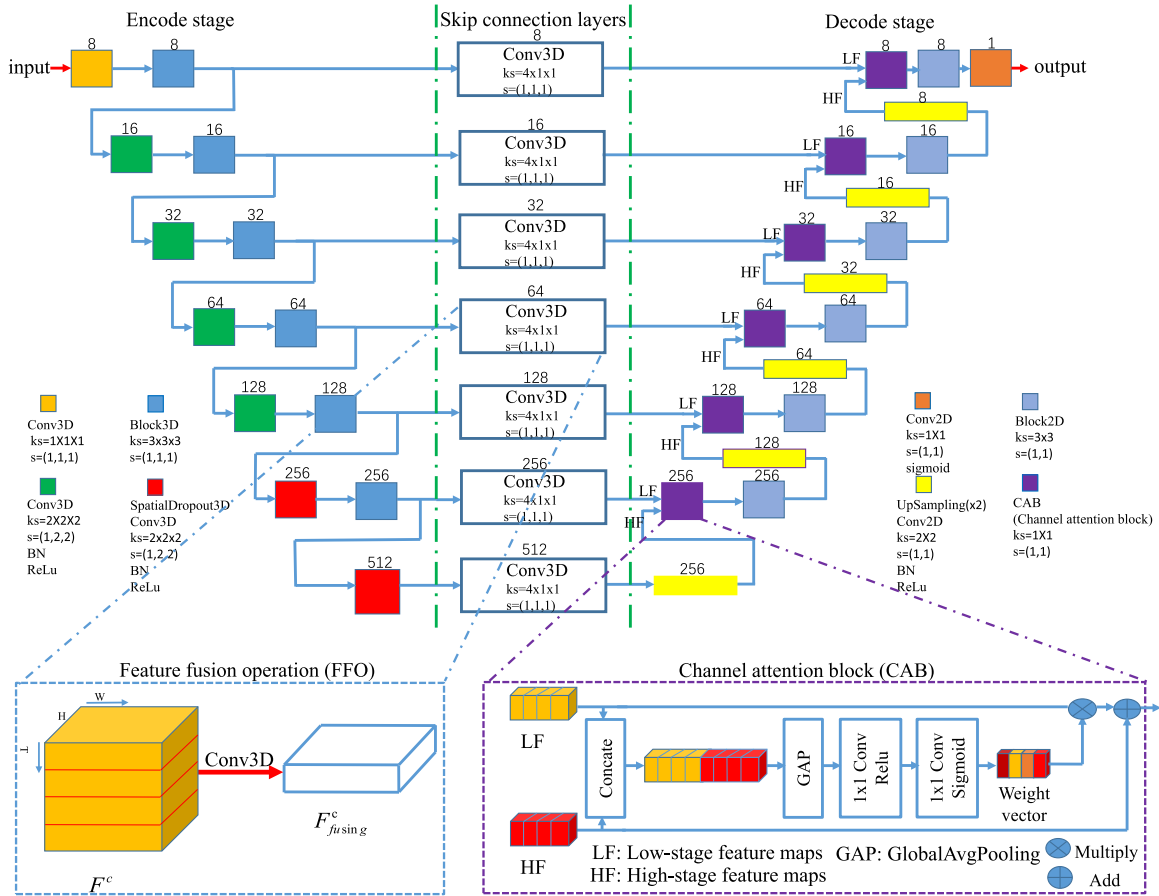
Encode stage

Skip connection layers

Decode stage

input

8

8

8
Conv3D
ks=4x1x1
s=(1,1,1)

LF

8

8

1

output

HF

8

16

16

16
Conv3D
ks=4x1x1
s=(1,1,1)

LF

16

16

HF

16

32

32

32
Conv3D
ks=4x1x1
s=(1,1,1)

LF

32

32

HF

32

64

64

64
Conv3D
ks=4x1x1
s=(1,1,1)

LF

64

64

HF

64

128

128

128
Conv3D
ks=4x1x1
s=(1,1,1)

LF

128

128

HF

128

256

256

256
Conv3D
ks=4x1x1
s=(1,1,1)

LF

256

256

HF

512

512
Conv3D
ks=4x1x1
s=(1,1,1)

256

Conv3D
ks=1X1X1
s=(1,1,1)

Block3D
ks=3x3x3
s=(1,1,1)

Conv3D
ks=2X2X2
s=(1,2,2)
BN
ReLu

SpatialDropout3D
Conv3D
ks=2x2x2
s=(1,2,2)
BN
ReLu

Conv2D
ks=1X1
s=(1,1)
sigmoid

Block2D
ks=3x3
s=(1,1)

UpSampling(x2)
Conv2D
ks=2X2
s=(1,1)
BN
ReLu

CAB
(Channel attention block)
ks=1X1
s=(1,1)

Feature fusion operation (FFO)

W

H

T

Conv3D

$F^{c}_{fusing}$

$F^{c}$

Channel attention block (CAB)

LF

Concate

GAP

1x1 Conv
Relu

1x1 Conv
Sigmoid

Weight
vector

HF

LF: Low-stage feature maps
HF: High-stage feature maps

GAP: GlobalAvgPooling

Multiply

Add